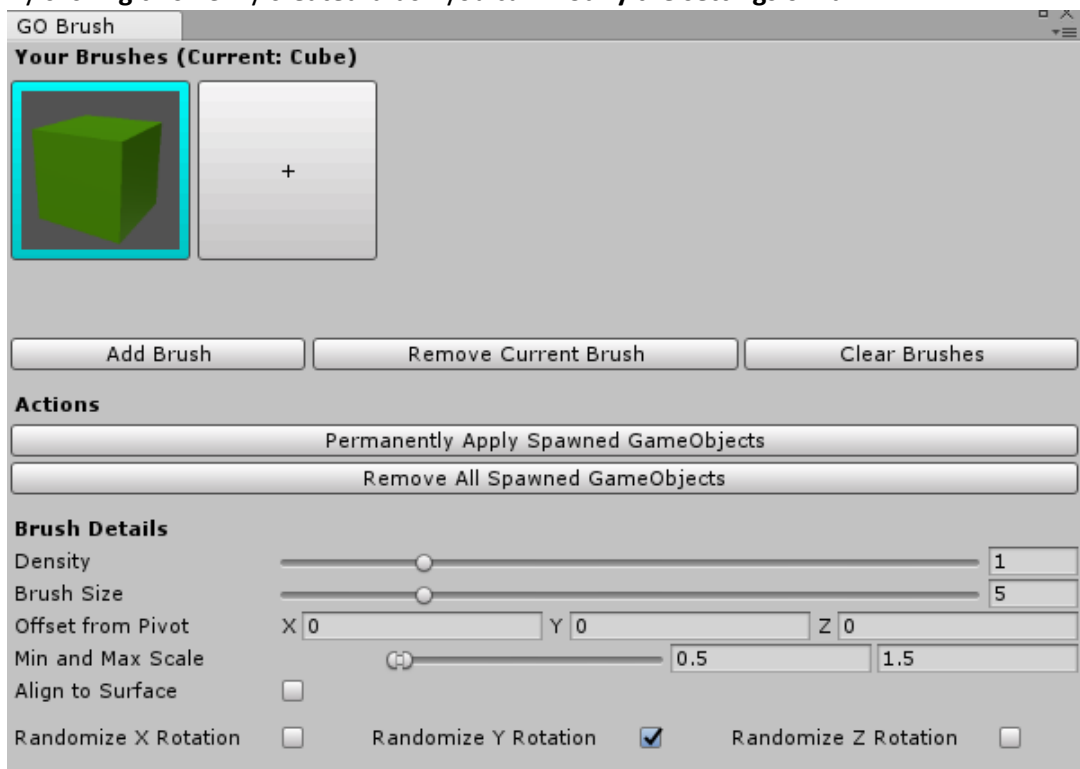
GO Brush

Your Brushes (Current: Cube)

+

Add Brush | Remove Current Brush | Clear Brushes

Actions

Permanently Apply Spawned GameObjects

Remove All Spawned GameObjects

Brush Details

Density 1

Brush Size 5

Offset from Pivot X 0 Y 0 Z 0

Min and Max Scale 0.5 1.5

Align to Surface

Randomize X Rotation Randomize Y Rotation Randomize Z Rotation